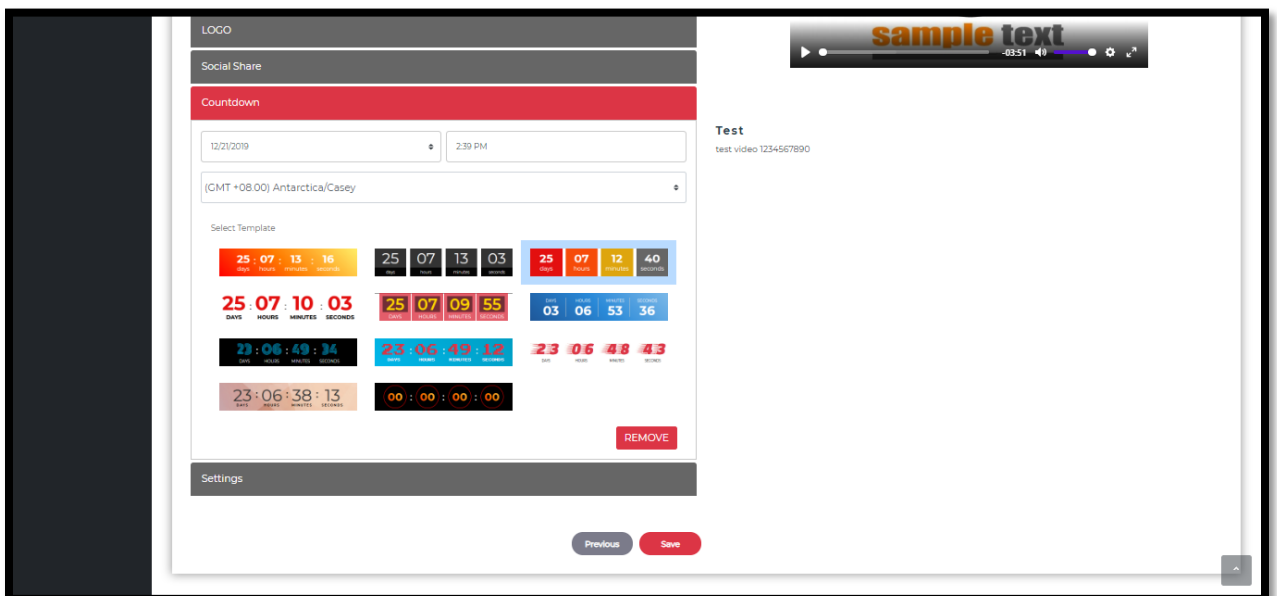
LOGO

Social Share

Countdown

12/21/2019

2:39 PM

(GMT +08.00) Antarctica/Casey

Select Template

25 : 07 : 13 : 16
days hours minutes seconds

25 07 13 03
days hours minutes seconds

25 07 12 40
days hours minutes seconds

25 : 07 : 10 : 03
DAYS HOURS MINUTES SECONDS

25 07 09 55
DAYS HOURS MINUTES SECONDS

DAYS HOURS MINUTES SECONDS
03 06 53 36

23 : 06 : 49 : 34
DAYS HOURS MINUTES SECONDS

23 : 06 : 49 : 12
DAYS HOURS MINUTES SECONDS

23 06 48 43
DAYS HOURS MINUTES SECONDS

23 : 06 : 38 : 13
DAYS HOURS MINUTES SECONDS

00 : 00 : 00 : 00

REMOVE

Settings

Previous

Save

sample text

-03:51

Test

test video 1234567890